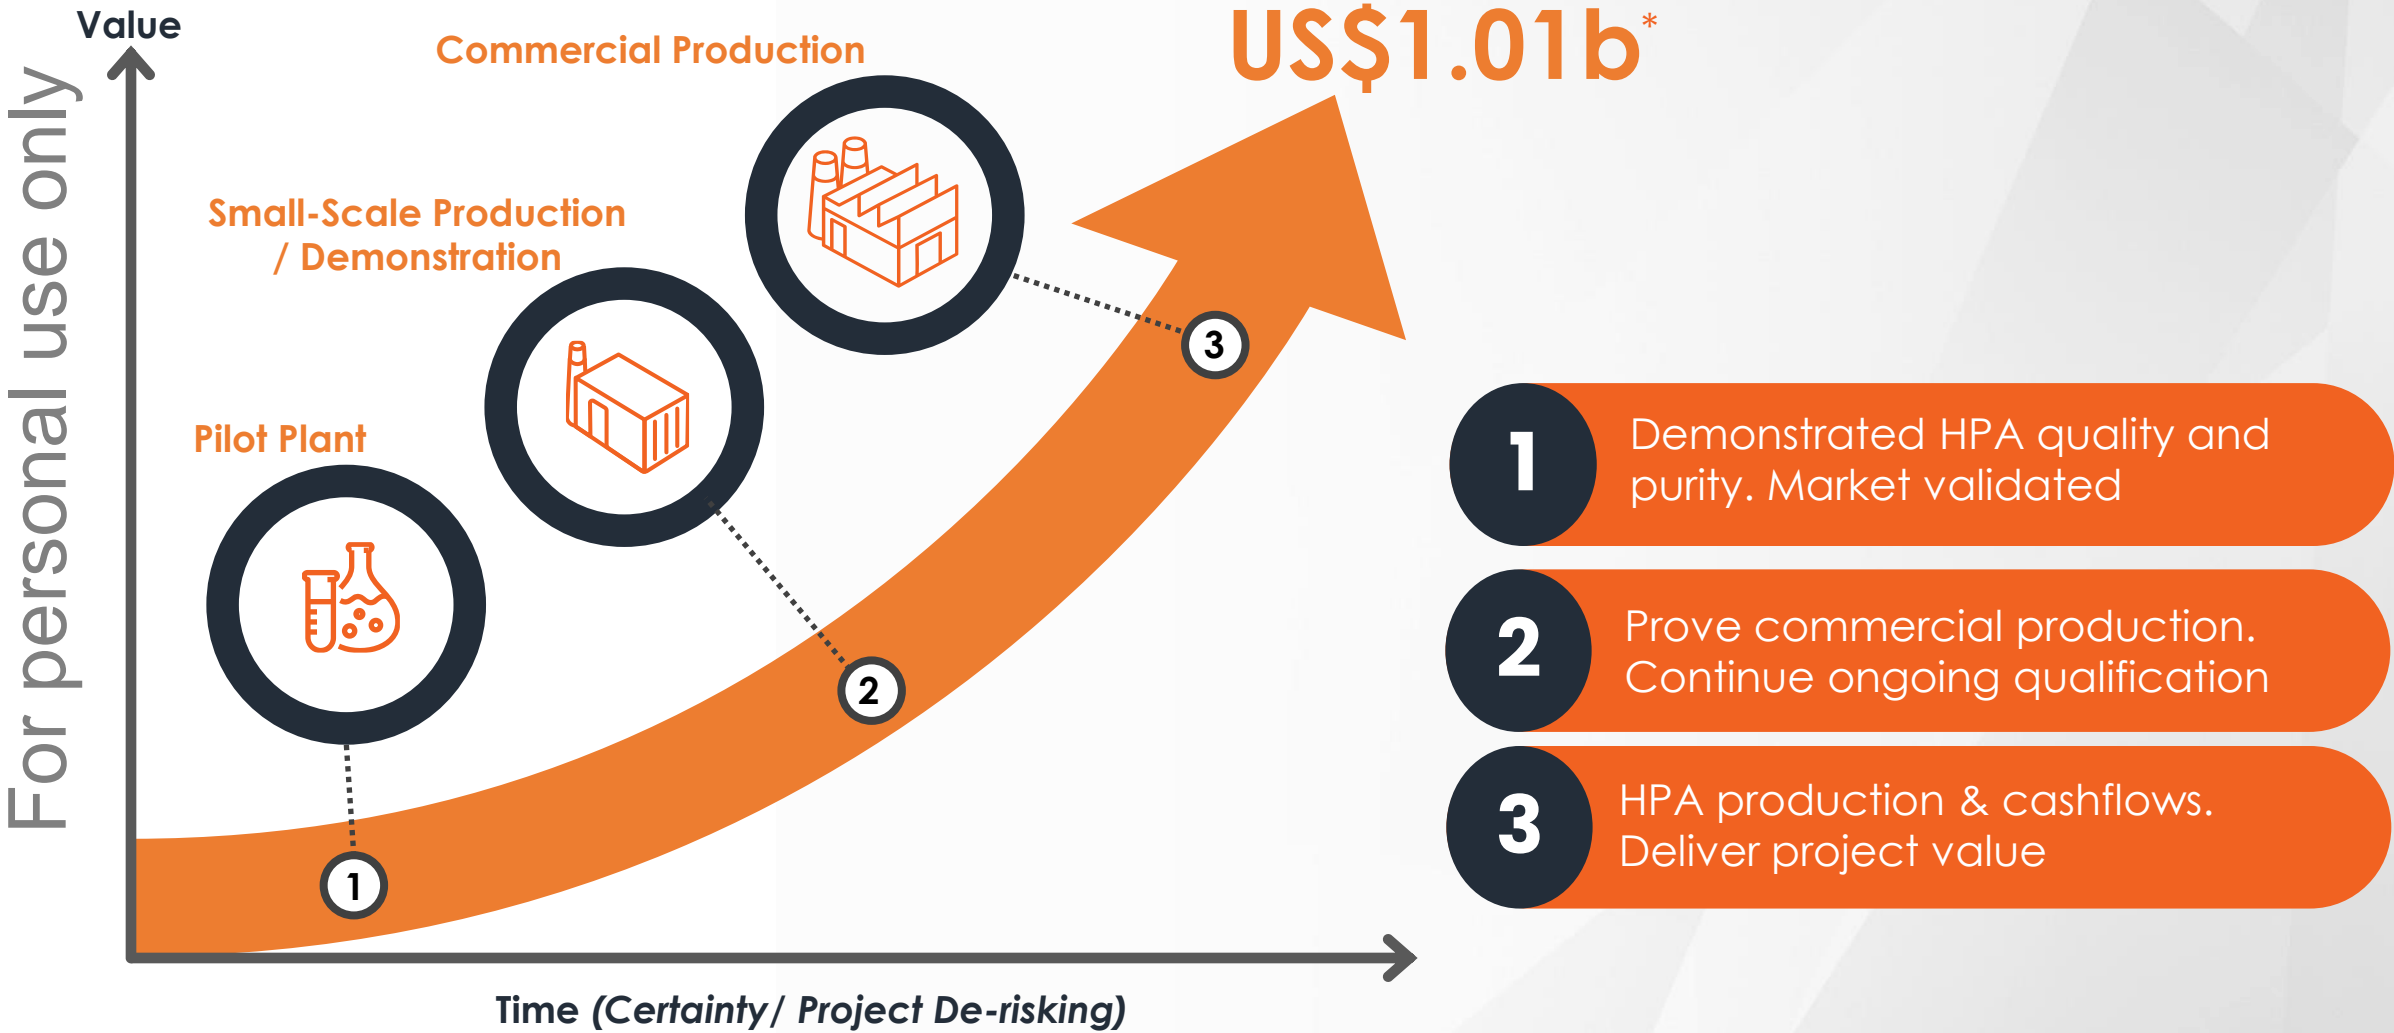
For personal use only

Value

Commercial Production

US$1.01b*

Small-Scale Production / Demonstration

Pilot Plant

3

2

1

1 Demonstrated HPA quality and purity. Market validated

2 Prove commercial production. Continue ongoing qualification

3 HPA production & cashflows. Deliver project value

Time (Certainty/ Project De-risking)